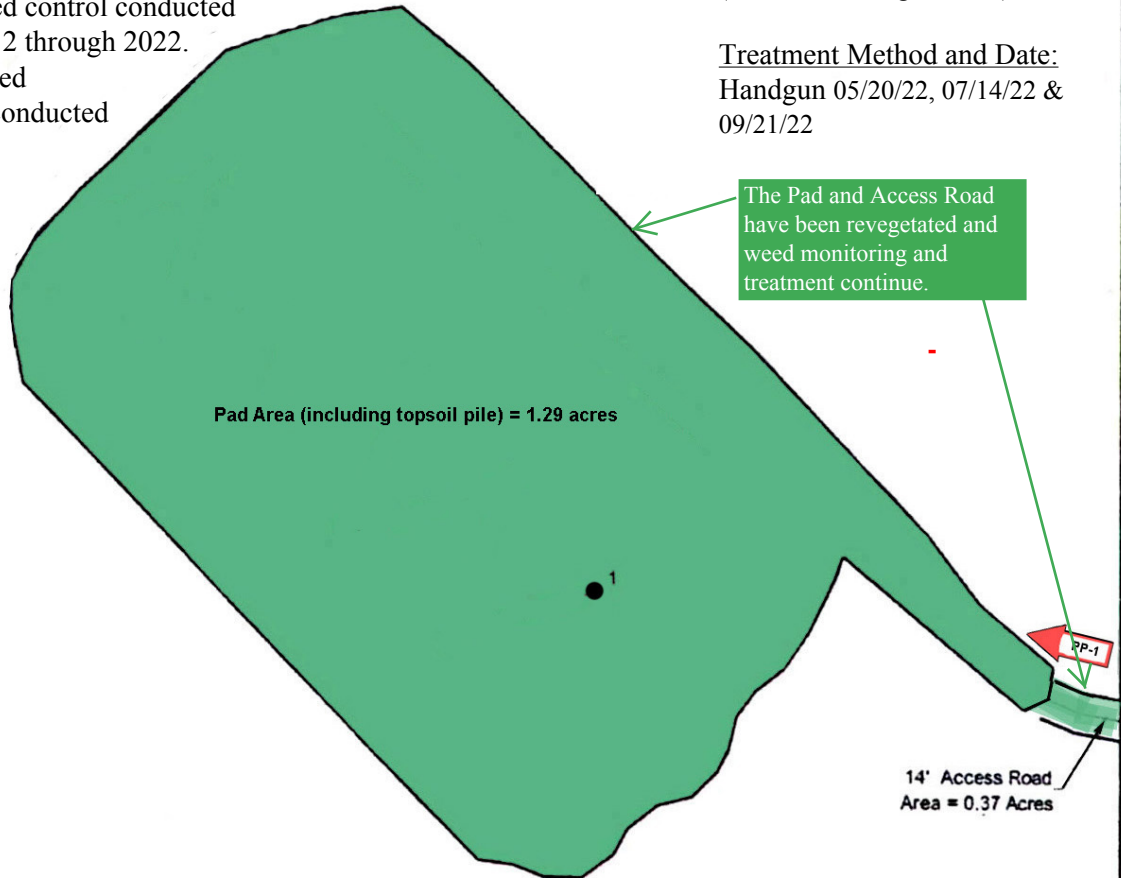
ed control conducted
2 through 2022.
ed
onducted

Treatment Method and Date:
Handgun 05/20/22, 07/14/22 & 09/21/22

The Pad and Access Road have been revegetated and weed monitoring and treatment continue.

-

Pad Area (including topsoil pile) = 1.29 acres

1

PP-1

14' Access Road
Area = 0.37 Acres